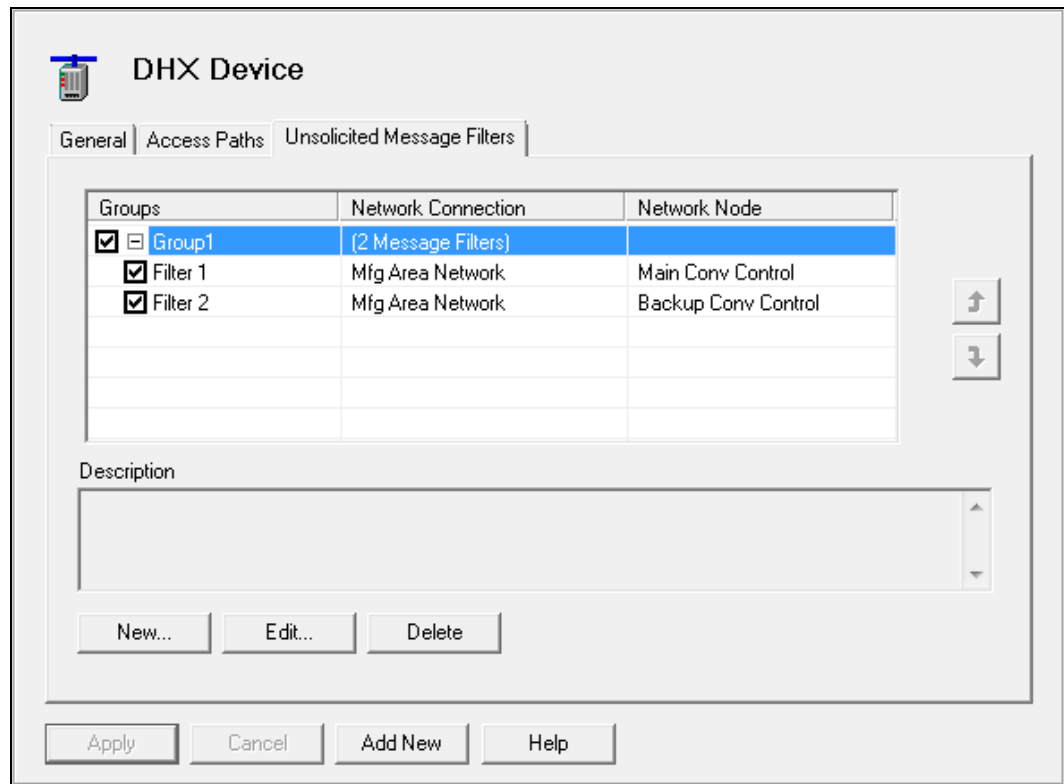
DHX Device

General | Access Paths | Unsolicited Message Filters

| Groups | Network Connection | Network Node |
|---|---|---|
| Group1 | (2 Message Filters) | |
| Filter 1 | Mfg Area Network | Main Conv Control |
| Filter 2 | Mfg Area Network | Backup Conv Control |

Description

New... Edit... Delete

Apply Cancel Add New Help